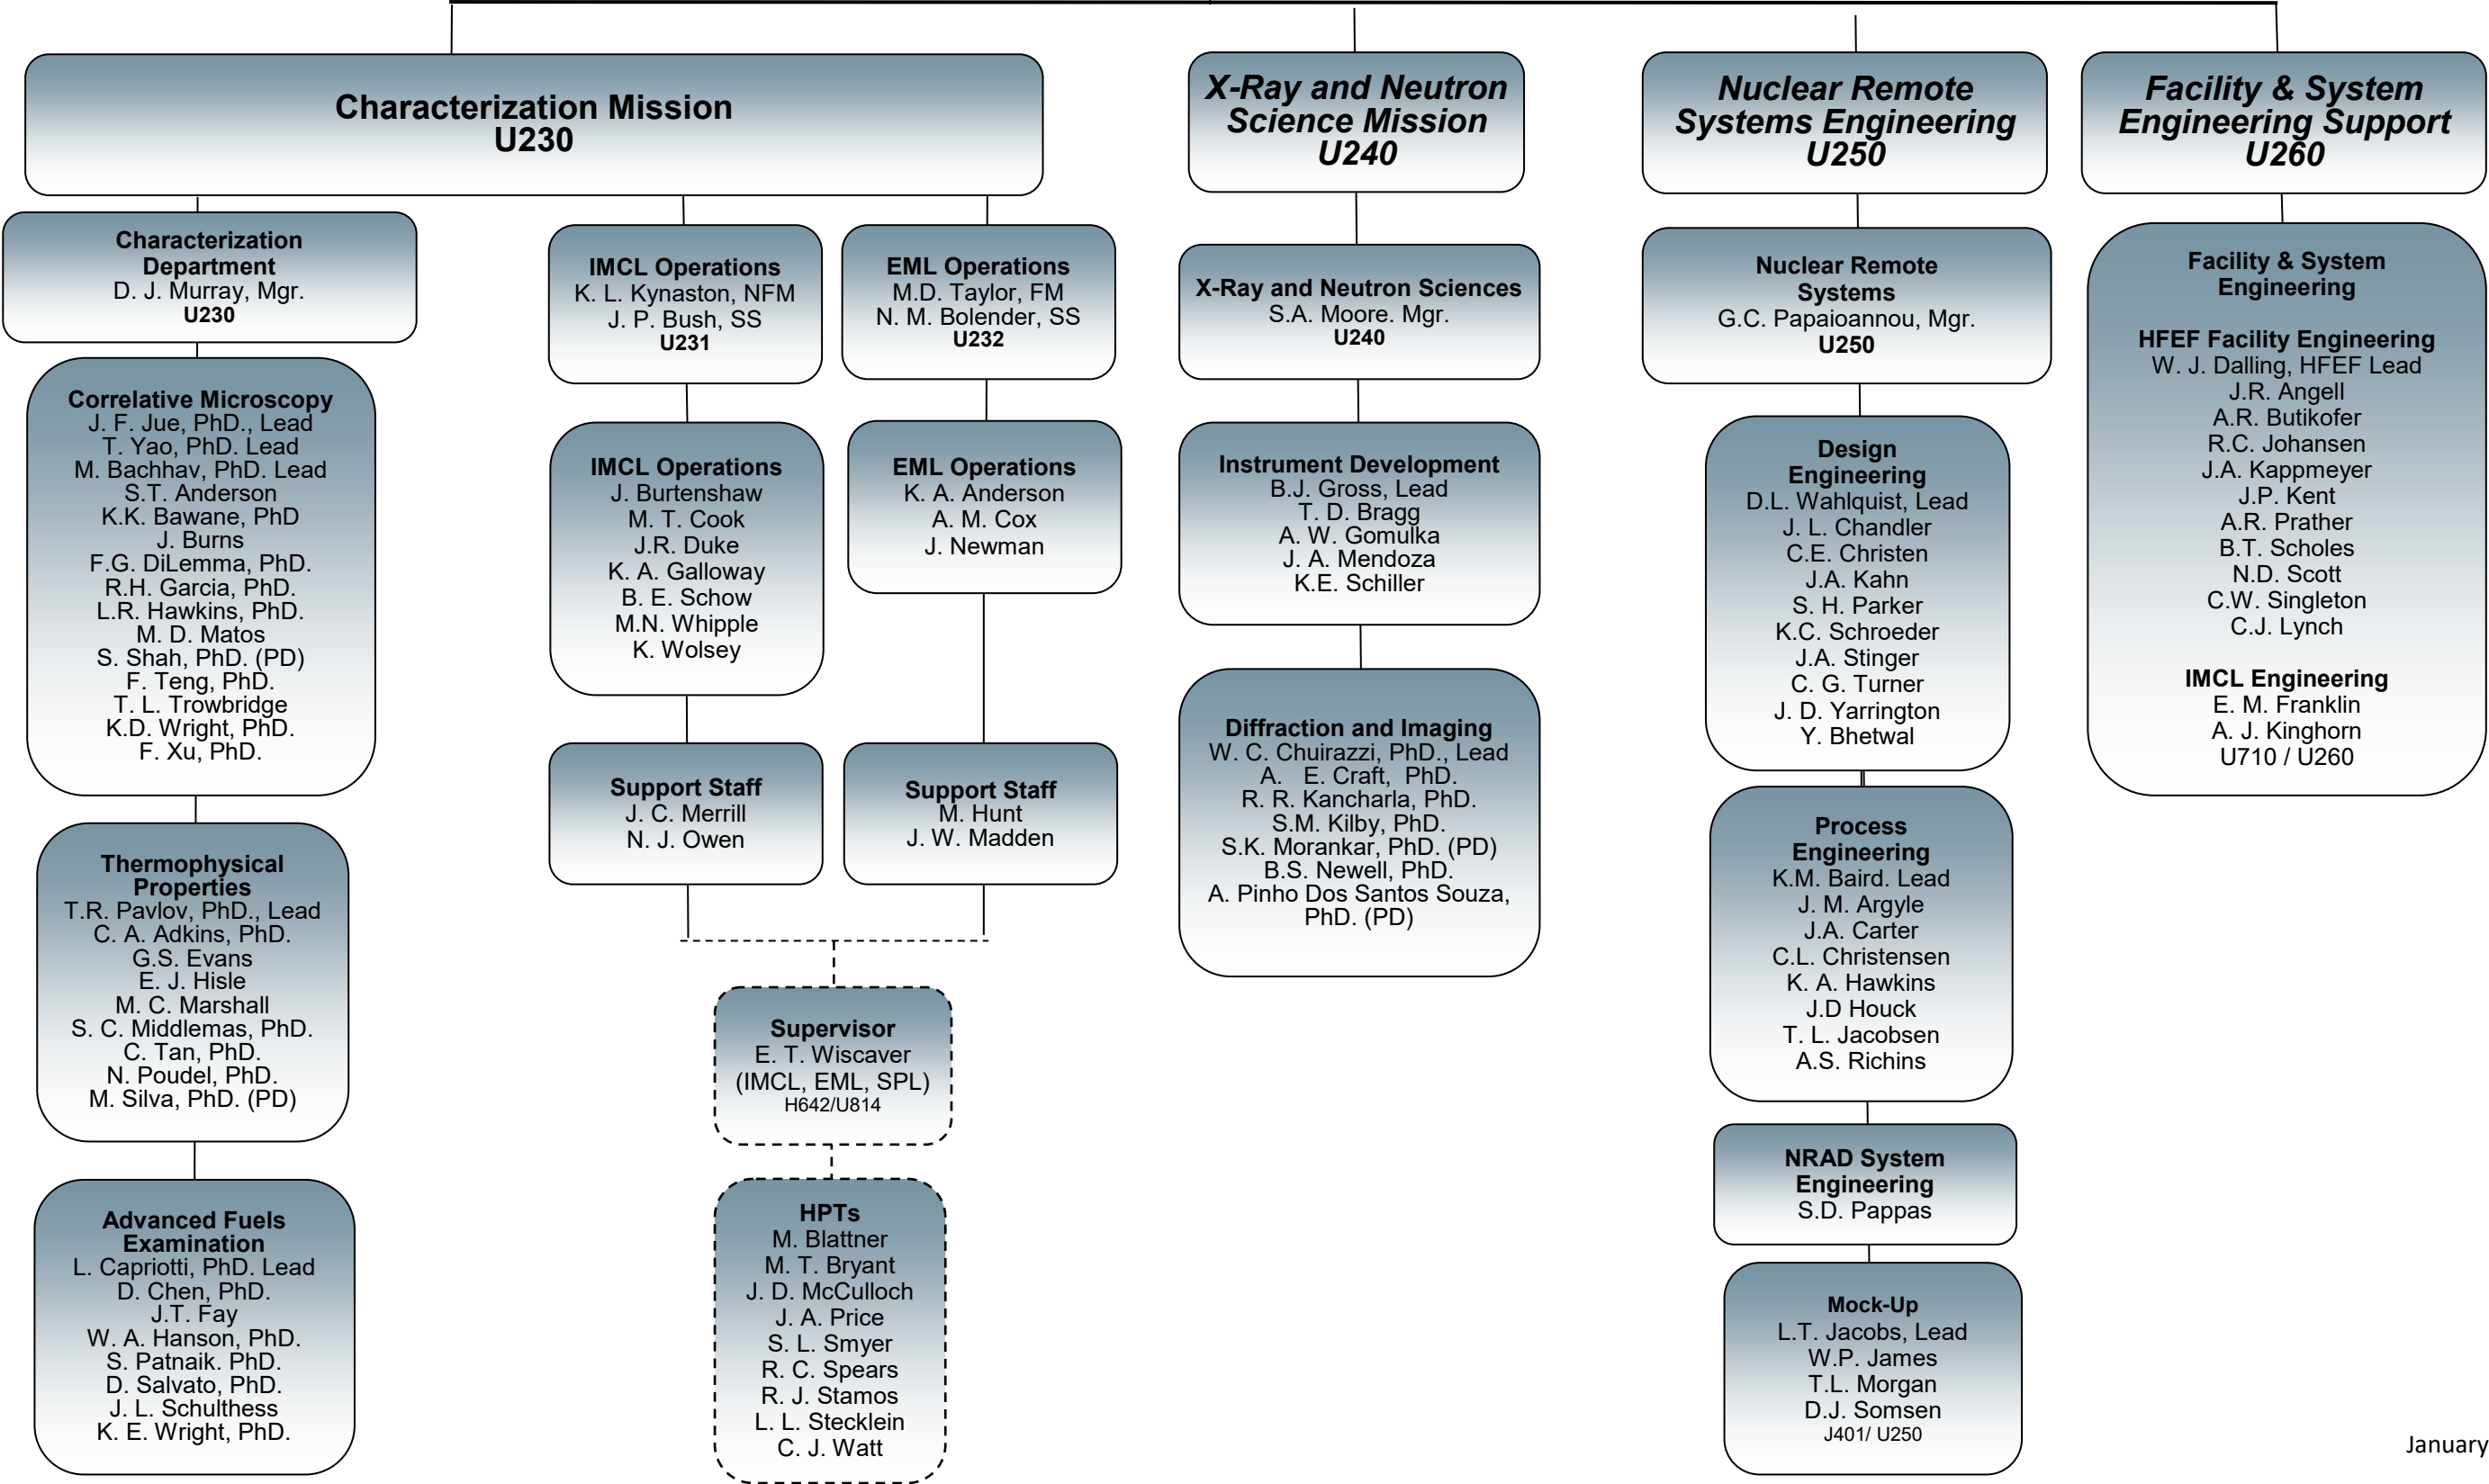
Characterization Mission
U230

X-Ray and Neutron Science Mission
U240

Nuclear Remote Systems Engineering
U250

Facility & System Engineering Support
U260

Characterization Department
D. J. Murray, Mgr.
U230

Correlative Microscopy
J. F. Jue, PhD., Lead
T. Yao, PhD. Lead
M. Bachhav, PhD. Lead
S.T. Anderson
K.K. Bawane, PhD
J. Burns
F.G. DiLemma, PhD.
R.H. Garcia, PhD.
L.R. Hawkins, PhD.
M. D. Matos
S. Shah, PhD. (PD)
F. Teng, PhD.
T. L. Trowbridge
K.D. Wright, PhD.
F. Xu, PhD.

Thermophysical Properties
T.R. Pavlov, PhD., Lead
C. A. Adkins, PhD.
G.S. Evans
E. J. Hisle
M. C. Marshall
S. C. Middlemas, PhD.
C. Tan, PhD.
N. Poudel, PhD.
M. Silva, PhD. (PD)

Advanced Fuels Examination
L. Capriotti, PhD. Lead
D. Chen, PhD.
J.T. Fay
W. A. Hanson, PhD.
S. Patnaik. PhD.
D. Salvato, PhD.
J. L. Schulthess
K. E. Wright, PhD.

IMCL Operations
K. L. Kynaston, NFM
J. P. Bush, SS
U231

IMCL Operations
J. Burtenshaw
M. T. Cook
J.R. Duke
K. A. Galloway
B. E. Schow
M.N. Whipple
K. Wolsey

Support Staff
J. C. Merrill
N. J. Owen

EML Operations
M.D. Taylor, FM
N. M. Bolender, SS
U232

EML Operations
K. A. Anderson
A. M. Cox
J. Newman

Support Staff
M. Hunt
J. W. Madden

Supervisor
E. T. Wiscaver
(IMCL, EML, SPL)
H642/U814

HPTs
M. Blattner
M. T. Bryant
J. D. McCulloch
J. A. Price
S. L. Smyer
R. C. Spears
R. J. Stamos
L. L. Stecklein
C. J. Watt

X-Ray and Neutron Sciences
S.A. Moore. Mgr.
U240

Instrument Development
B.J. Gross, Lead
T. D. Bragg
A. W. Gomulka
J. A. Mendoza
K.E. Schiller

Diffraction and Imaging
W. C. Chuirazzi, PhD., Lead
A. E. Craft, PhD.
R. R. Kancharla, PhD.
S.M. Kilby, PhD.
S.K. Morankar, PhD. (PD)
B.S. Newell, PhD.
A. Pinho Dos Santos Souza, PhD. (PD)

Nuclear Remote Systems
G.C. Papaioannou, Mgr.
U250

Design Engineering
D.L. Wahlquist, Lead
J. L. Chandler
C.E. Christen
J.A. Kahn
S. H. Parker
K.C. Schroeder
J.A. Stinger
C. G. Turner
J. D. Yarrington
Y. Bhetwal

Process Engineering
K.M. Baird. Lead
J. M. Argyle
J.A. Carter
C.L. Christensen
K. A. Hawkins
J.D Houck
T. L. Jacobsen
A.S. Richins

NRAD System Engineering
S.D. Pappas

Mock-Up
L.T. Jacobs, Lead
W.P. James
T.L. Morgan
D.J. Somsen
J401/ U250

Facility & System Engineering

HFEF Facility Engineering
W. J. Dalling, HFEF Lead
J.R. Angell
A.R. Butikofer
R.C. Johansen
J.A. Kappmeyer
J.P. Kent
A.R. Prather
B.T. Scholes
N.D. Scott
C.W. Singleton
C.J. Lynch

IMCL Engineering
E. M. Franklin
A. J. Kinghorn
U710 / U260

January